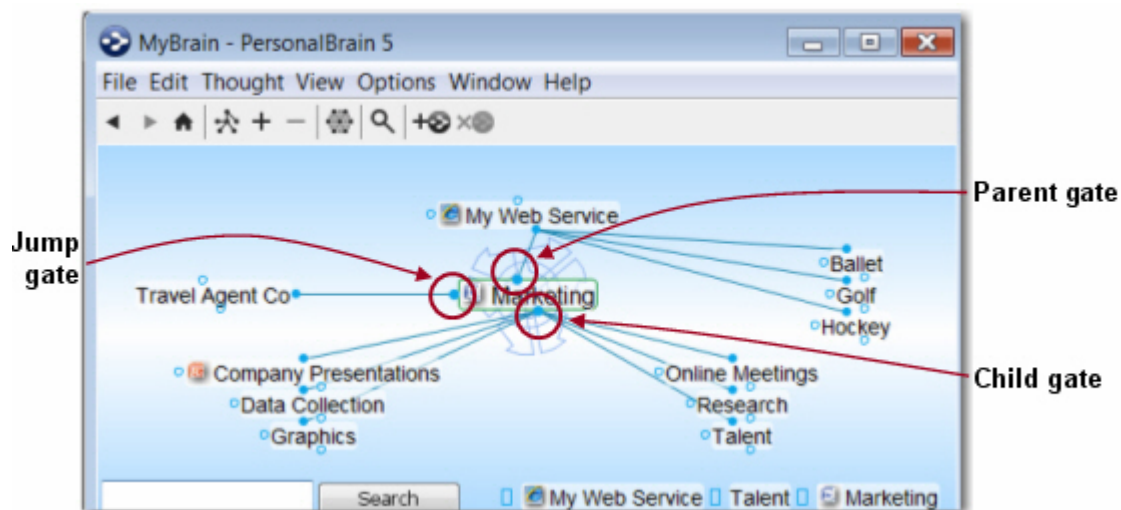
MyBrain - PersonalBrain 5

File Edit Thought View Options Window Help

Parent gate

Jump gate

My Web Service

Ballet

Travel Agent Co

Marketing

Golf

Hockey

Child gate

Company Presentations

Online Meetings

Data Collection

Research

Graphics

Talent

Search

My Web Service Talent Marketing